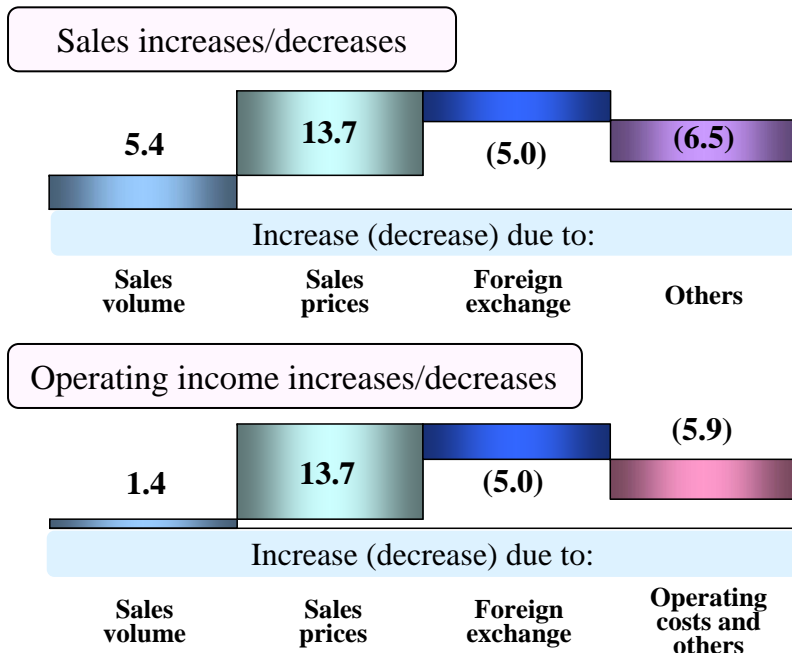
Sales increases/decreases

5.4

13.7

(5.0)

(6.5)

Increase (decrease) due to:

Sales volume

Sales prices

Foreign exchange

Others

Operating income increases/decreases

1.4

13.7

(5.0)

(5.9)

Increase (decrease) due to:

Sales volume

Sales prices

Foreign exchange

Operating costs and others